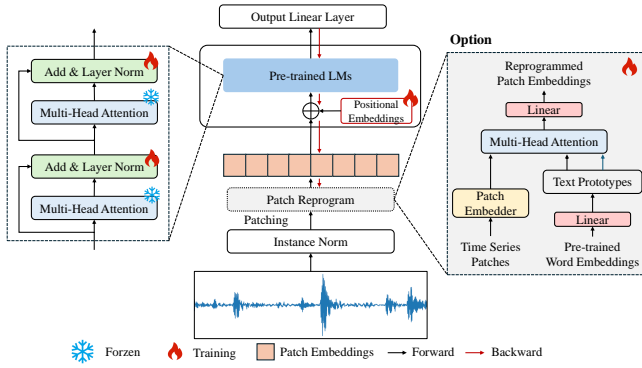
Output Linear Layer

Add & Layer Norm

Multi-Head Attention

Add & Layer Norm

Multi-Head Attention

Pre-trained LMs

Positional Embeddings

Patch Reprogram

Patching

Instance Norm

Option

Reprogrammed Patch Embeddings

Linear

Multi-Head Attention

Patch Embedder

Text Prototypes

Linear

Time Series Patches

Pre-trained Word Embeddings

Forzen Training Patch Embeddings Forward Backward